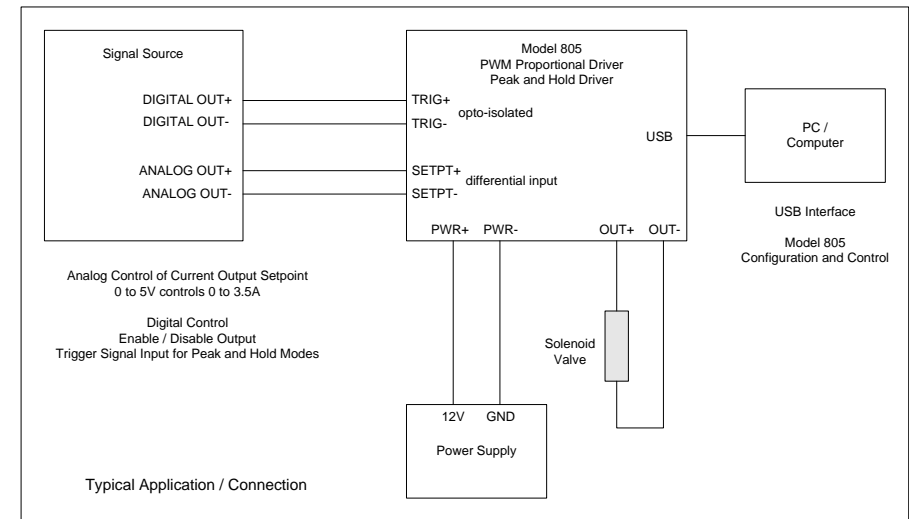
Signal Source

DIGITAL OUT+
DIGITAL OUT-

ANALOG OUT+
ANALOG OUT-

Model 805
PWM Proportional Driver
Peak and Hold Driver

TRIG+
TRIG-
opto-isolated

SETPT+
SETPT-
differential input

USB

PWR+ PWR- OUT+ OUT-

PC /
Computer

USB Interface

Model 805
Configuration and Control

Analog Control of Current Output Setpoint
0 to 5V controls 0 to 3.5A

Digital Control
Enable / Disable Output
Trigger Signal Input for Peak and Hold Modes

Solenoid
Valve

12V GND

Power Supply

Typical Application / Connection